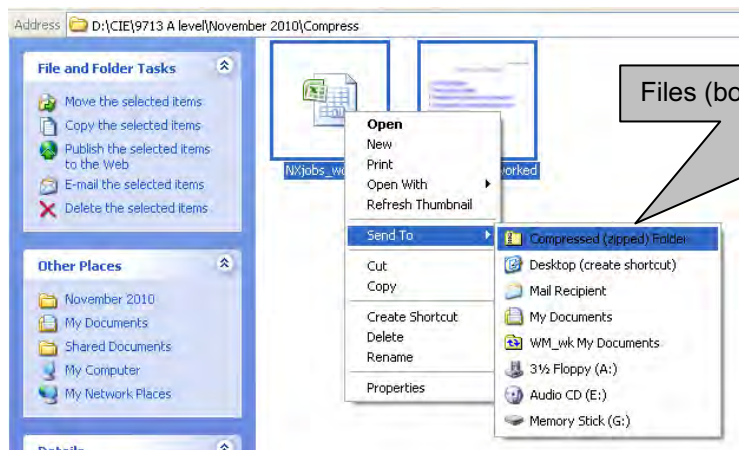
Address D:\CIE\9713 A level\November 2010\Compress

File and Folder Tasks

Move the selected items
Copy the selected items
Publish the selected items to the Web
E-mail the selected items
Delete the selected items

Other Places

November 2010
My Documents
Shared Documents
My Computer
My Network Places

Details

NXjobs_wo

worked

Open
New
Print
Open With
Refresh Thumbnail
Send To
Cut
Copy
Create Shortcut
Delete
Rename
Properties

Compressed (zipped) Folder
Desktop (create shortcut)
Mail Recipient
My Documents
WM_wk My Documents
3½ Floppy (A:)
Audio CD (E:)
Memory Stick (G:)

Files (bo